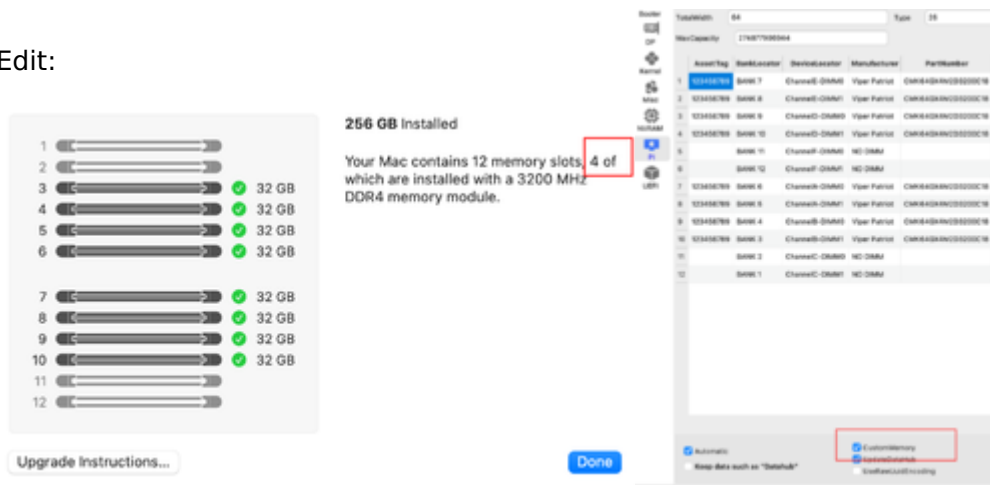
Edit:

1
2
3 32 GB
4 32 GB
5 32 GB
6 32 GB
7 32 GB
8 32 GB
9 32 GB
10 32 GB
11
12

256 GB Installed

Your Mac contains 12 memory slots, 4 of which are installed with a 3200 MHz DDR4 memory module.

Upgrade Instructions...

Done

Booter
DP
Kernel
Misc
NVRAM
PI
UEFI

TotalWidth 64
Type 26
MaxCapacity 274877906944

| | AssetTag | BankLocator | DeviceLocator | Manufacturer | PartNumber |
|---|---|---|---|---|---|
| 1 | 123456789 | BANK 7 | ChannelE-DIMM0 | Viper Patriot | CMK64GX4M2D3200C16 |
| 2 | 123456789 | BANK 8 | ChannelE-DIMM1 | Viper Patriot | CMK64GX4M2D3200C16 |
| 3 | 123456789 | BANK 9 | ChannelD-DIMM0 | Viper Patriot | CMK64GX4M2D3200C16 |
| 4 | 123456789 | BANK 10 | ChannelD-DIMM1 | Viper Patriot | CMK64GX4M2D3200C16 |
| 5 | | BANK 11 | ChannelF-DIMM0 | NO DIMM | |
| 6 | | BANK 12 | ChannelF-DIMM1 | NO DIMM | |
| 7 | 123456789 | BANK 6 | ChannelA-DIMM0 | Viper Patriot | CMK64GX4M2D3200C16 |
| 8 | 123456789 | BANK 5 | ChannelA-DIMM1 | Viper Patriot | CMK64GX4M2D3200C16 |
| 9 | 123456789 | BANK 4 | ChannelB-DIMM0 | Viper Patriot | CMK64GX4M2D3200C16 |
| 10 | 123456789 | BANK 3 | ChannelB-DIMM1 | Viper Patriot | CMK64GX4M2D3200C16 |
| 11 | | BANK 2 | ChannelC-DIMM0 | NO DIMM | |
| 12 | | BANK 1 | ChannelC-DIMM1 | NO DIMM | |

Automatic
Keep data such as "Datahub"
CustomMemory
UpdateDataHub
UseRawUuidEncoding